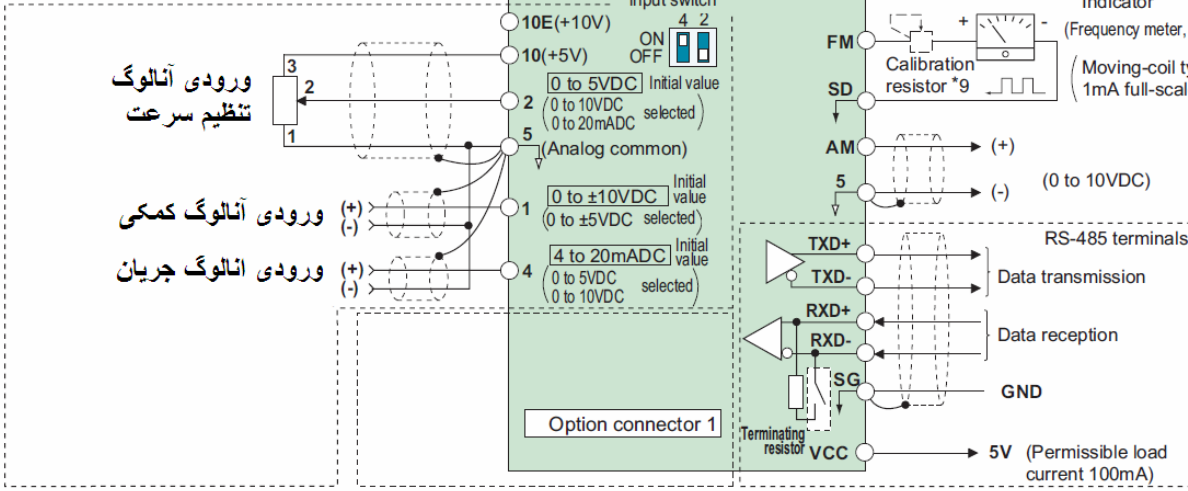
Input switch
4 2
ON
OFF
10E(+10V)
10(+5V)
3
2
1
ورودی آنالوگ
تنظیم سرعت
2
0 to 5VDC Initial value
(0 to 10VDC
0 to 20mADC selected)
5
(Analog common)
ورودی آنالوگ کمکی
(+)
(-)
1
0 to ±10VDC Initial value
(0 to ±5VDC selected)
ورودی انالوگ جریان
(+)
(-)
4
4 to 20mADC Initial value
(0 to 5VDC
0 to 10VDC selected)
Option connector 1
Indicator
(Frequency meter,
FM
Calibration resistor *9
Moving-coil t
1mA full-scal
SD
AM
(+)
5
(-)
(0 to 10VDC)
RS-485 terminals
TXD+
TXD-
Data transmission
RXD+
RXD-
Data reception
SG
GND
Terminating resistor
VCC
5V (Permissible load current 100mA)